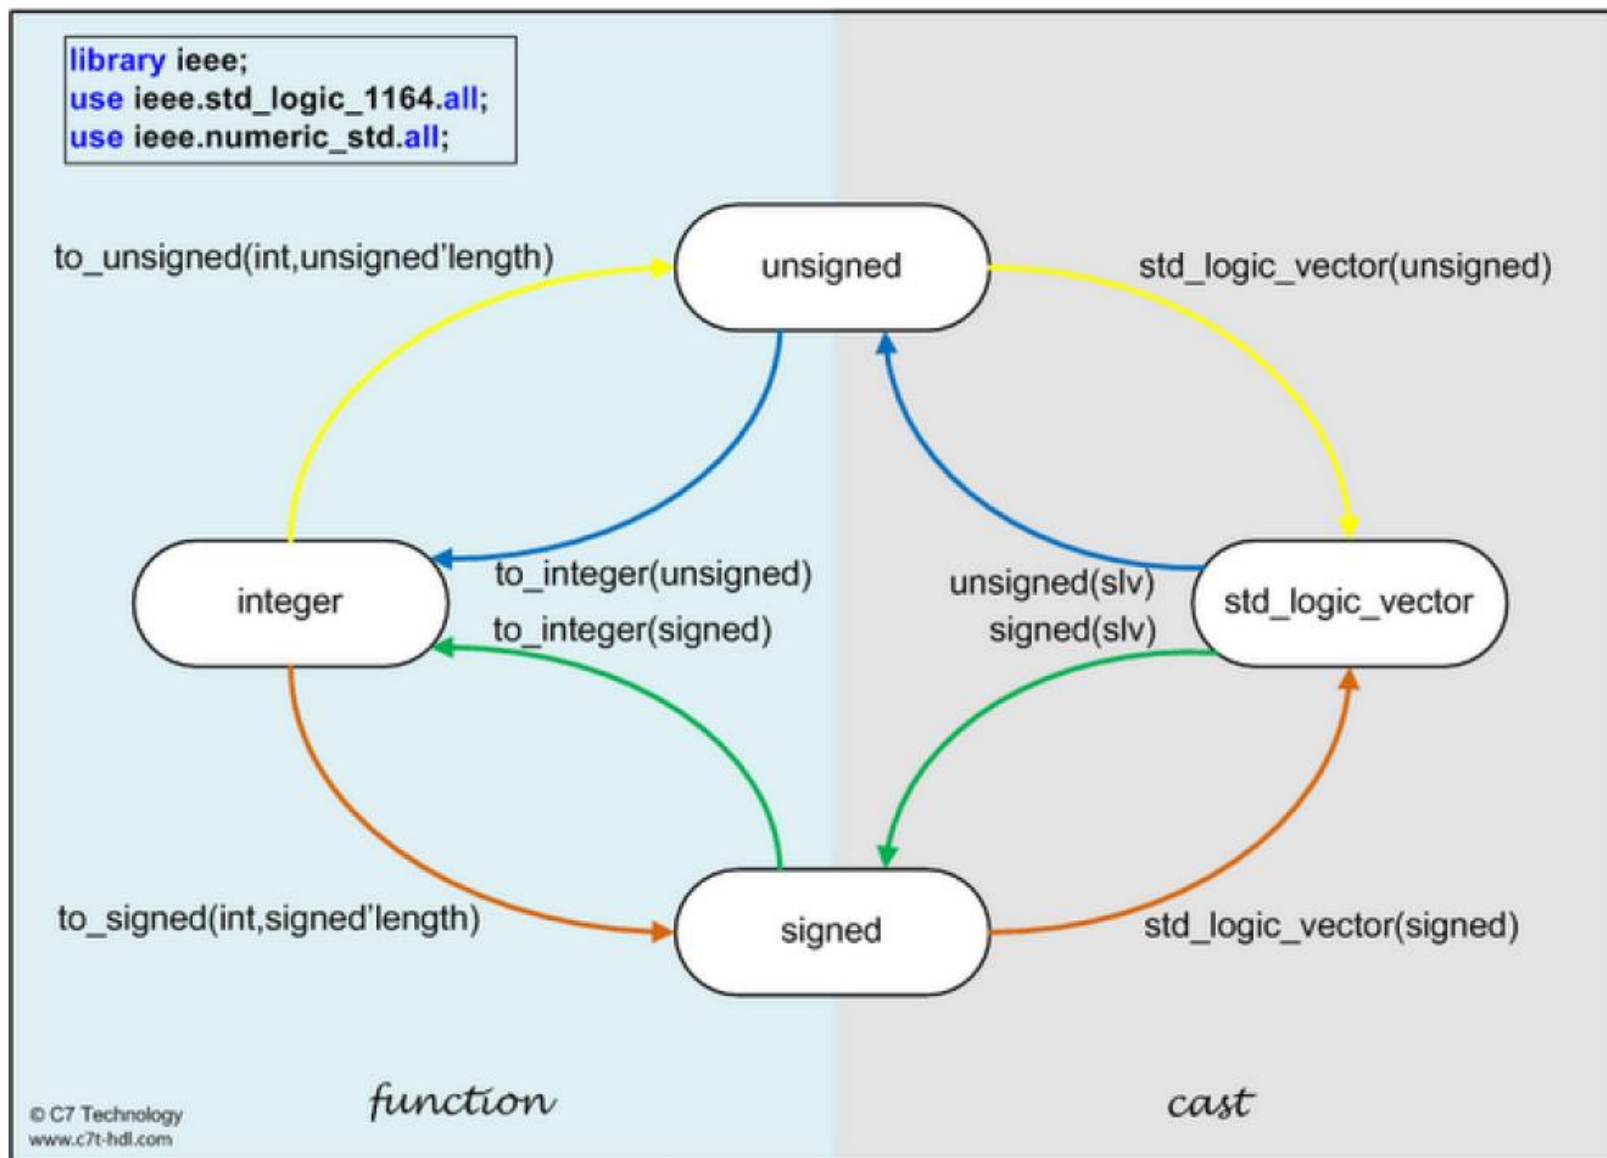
library ieee;
use ieee.std_logic_1164.all;
use ieee.numeric_std.all;

to_unsigned(int,unsigned'length)

unsigned

std_logic_vector(unsigned)

integer

to_integer(unsigned)

to_integer(signed)

unsigned(slv)

signed(slv)

std_logic_vector

to_signed(int,signed'length)

signed

std_logic_vector(signed)

© C7 Technology
www.c7t-hdl.com

function

cast